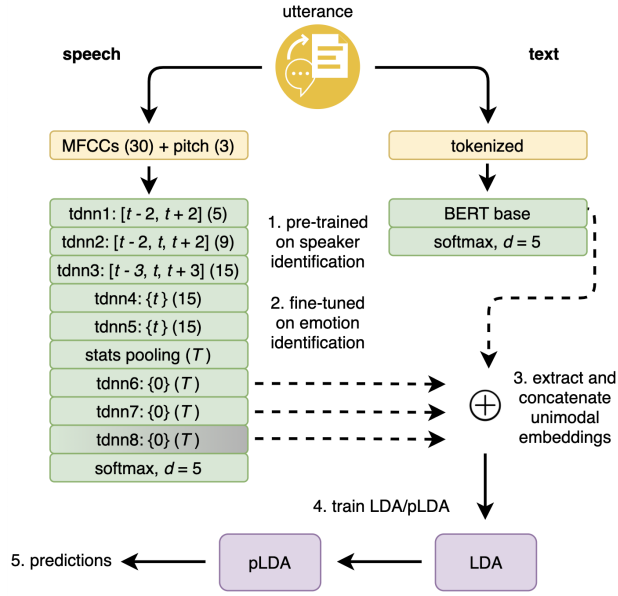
utterance

speech

text

MFCCs (30) + pitch (3)

tokenized

tdnn1: [$t$ - 2, $t$ + 2] (5)

tdnn2: [$t$ - 2, $t$, $t$ + 2] (9)

tdnn3: [$t$ - 3, $t$, $t$ + 3] (15)

tdnn4: {$t$} (15)

tdnn5: {$t$} (15)

stats pooling ($T$)

tdnn6: {0} ($T$)

tdnn7: {0} ($T$)

tdnn8: {0} ($T$)

softmax, $d$ = 5

1. pre-trained on speaker identification

2. fine-tuned on emotion identification

BERT base

softmax, $d$ = 5

$\oplus$

3. extract and concatenate unimodal embeddings

4. train LDA/pLDA

5. predictions

pLDA

LDA